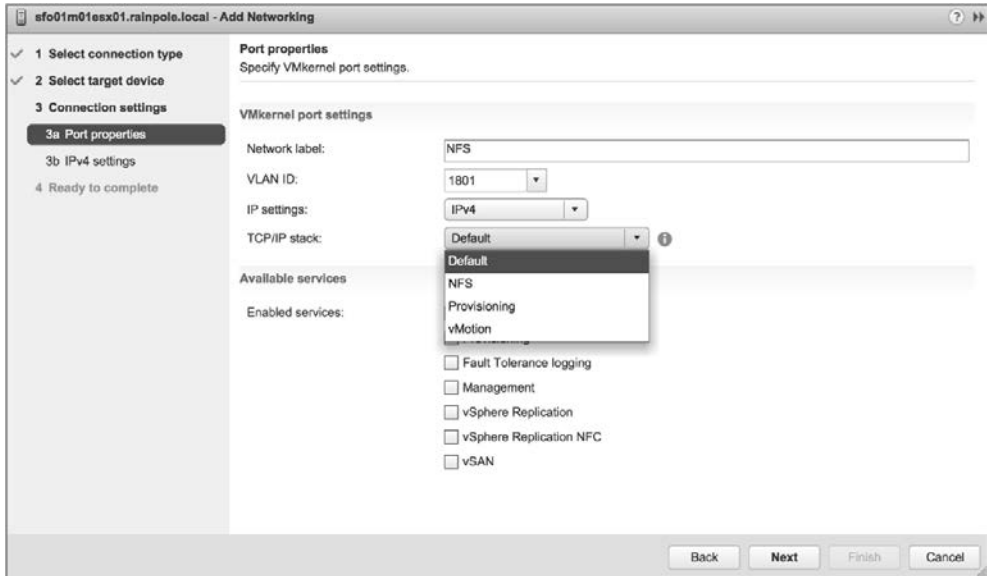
sfo01m01esx01.rainpole.local - Add Networking

1 Select connection type
2 Select target device
3 Connection settings
3a Port properties
3b IPv4 settings
4 Ready to complete

Port properties
Specify VMkernel port settings.

VMkernel port settings

Network label: NFS
VLAN ID: 1801
IP settings: IPv4
TCP/IP stack: Default

Default
NFS
Provisioning
vMotion

Available services

Enabled services:

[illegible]
Fault Tolerance logging
Management
vSphere Replication
vSphere Replication NFC
vSAN

Back Next Finish Cancel